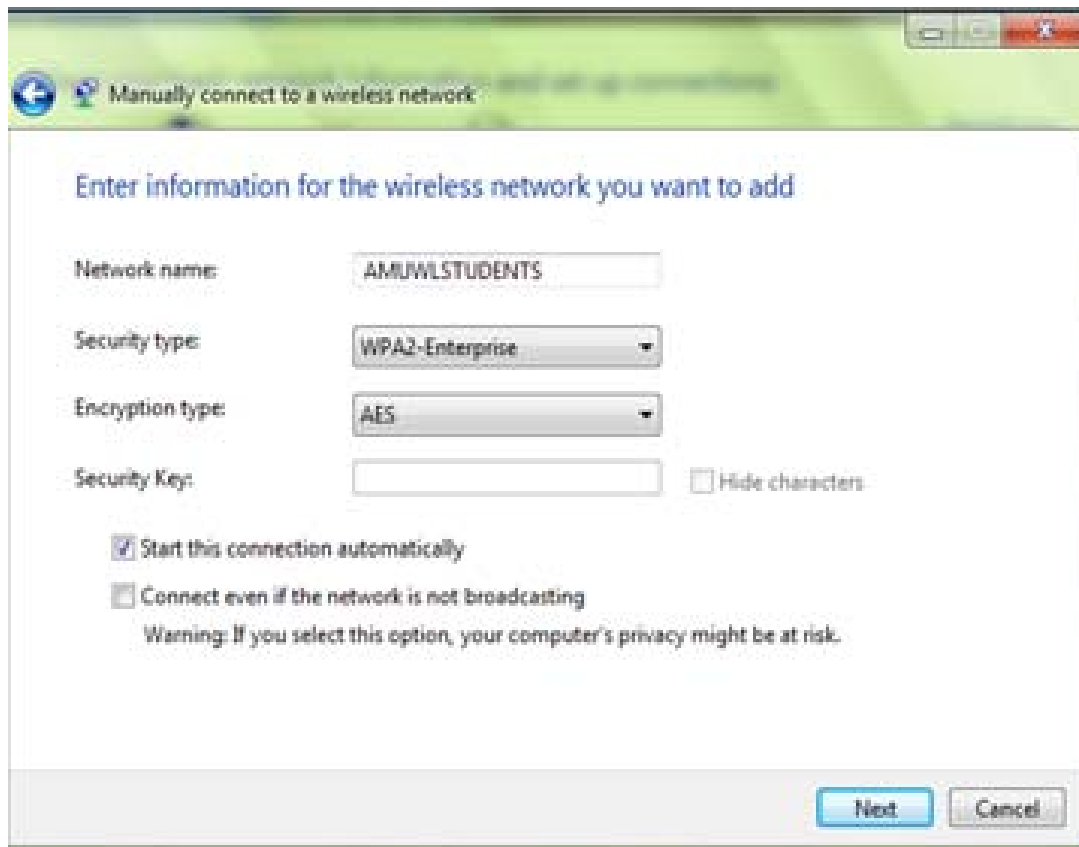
Manually connect to a wireless network

Enter information for the wireless network you want to add

Network name: AMUWLSTUDENTS

Security type: WPA2-Enterprise

Encryption type: AES

Security Key:

Hide characters

Start this connection automatically

Connect even if the network is not broadcasting

Warning: If you select this option, your computer's privacy might be at risk.

Next

Cancel